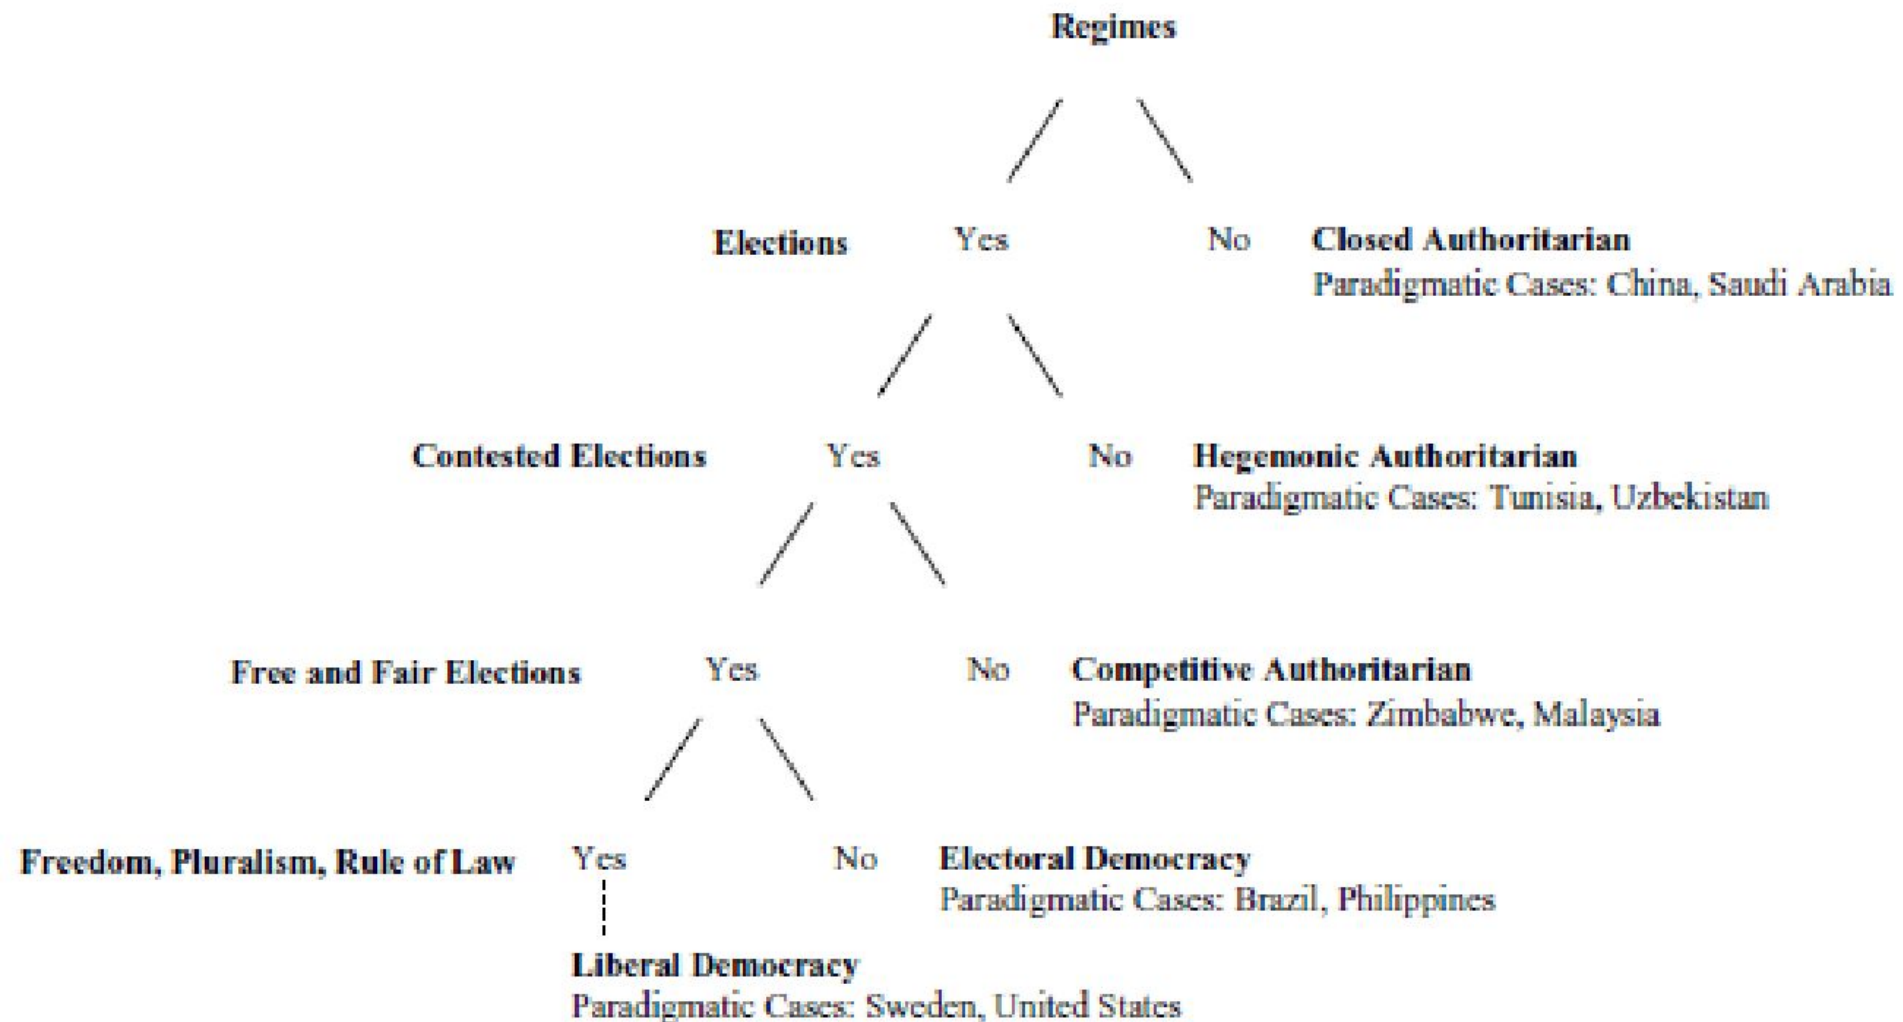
Regimes

Elections Yes No Closed Authoritarian
Paradigmatic Cases: China, Saudi Arabia

Contested Elections Yes No Hegemonic Authoritarian
Paradigmatic Cases: Tunisia, Uzbekistan

Free and Fair Elections Yes No Competitive Authoritarian
Paradigmatic Cases: Zimbabwe, Malaysia

Freedom, Pluralism, Rule of Law Yes No Electoral Democracy
Paradigmatic Cases: Brazil, Philippines

Liberal Democracy
Paradigmatic Cases: Sweden, United States